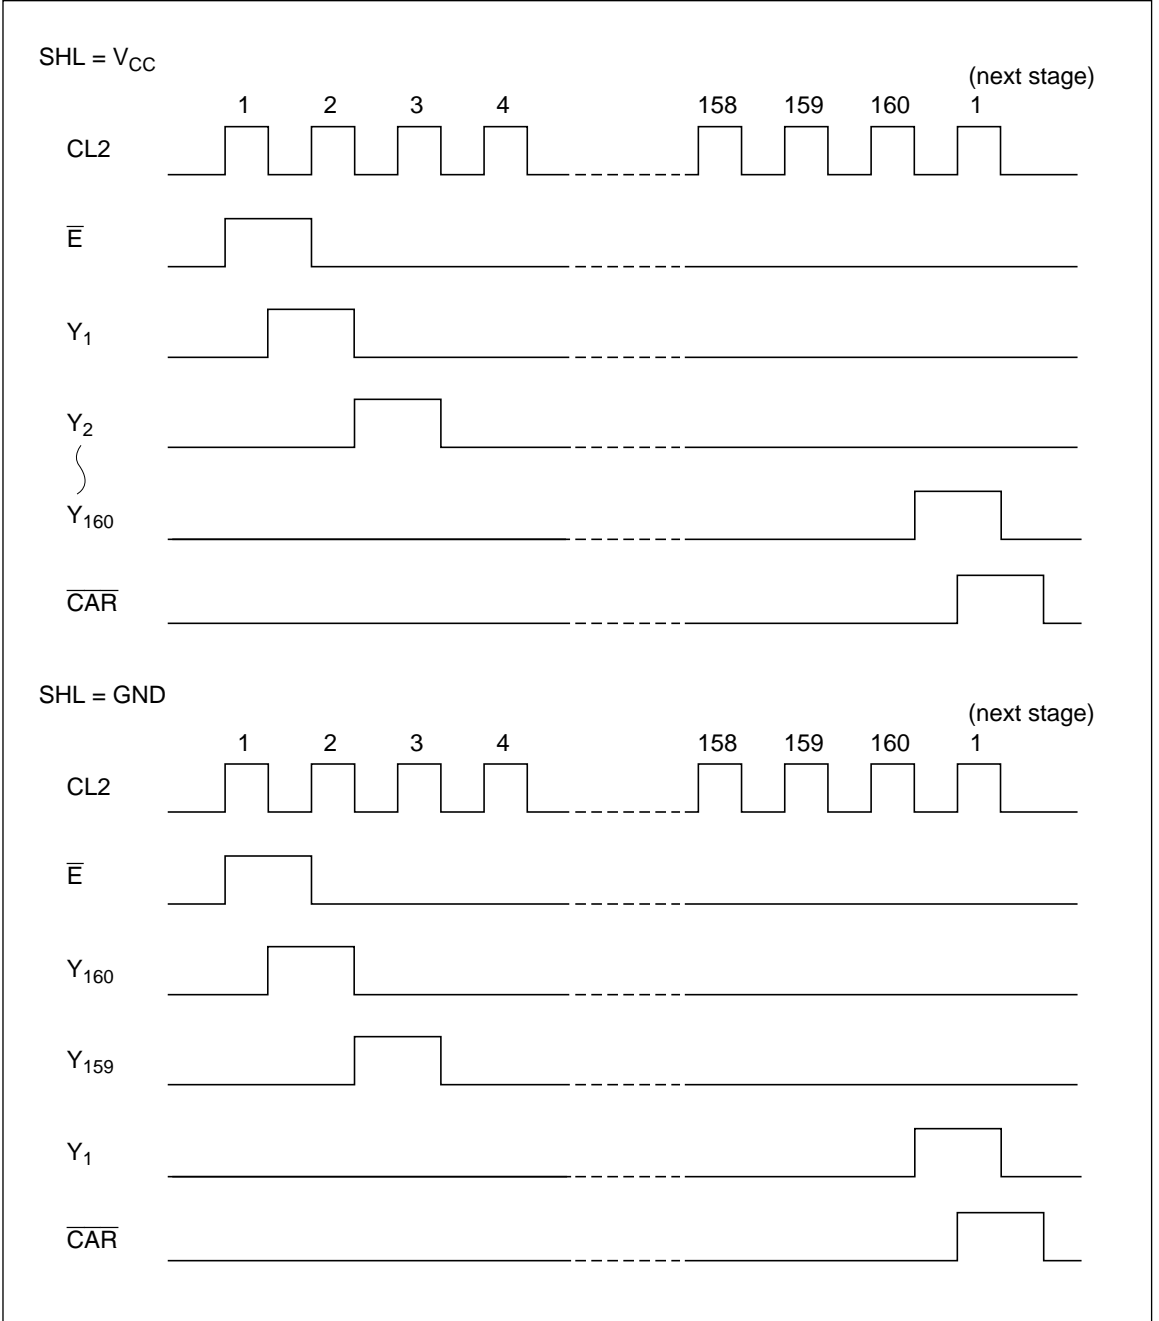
SHL = $V_{CC}$

(next stage)

1 2 3 4 158 159 160 1

CL2

$\overline{E}$

$Y_1$

$Y_2$

$Y_{160}$

$\overline{CAR}$

SHL = GND

(next stage)

1 2 3 4 158 159 160 1

CL2

$\overline{E}$

$Y_{160}$

$Y_{159}$

$Y_1$

$\overline{CAR}$